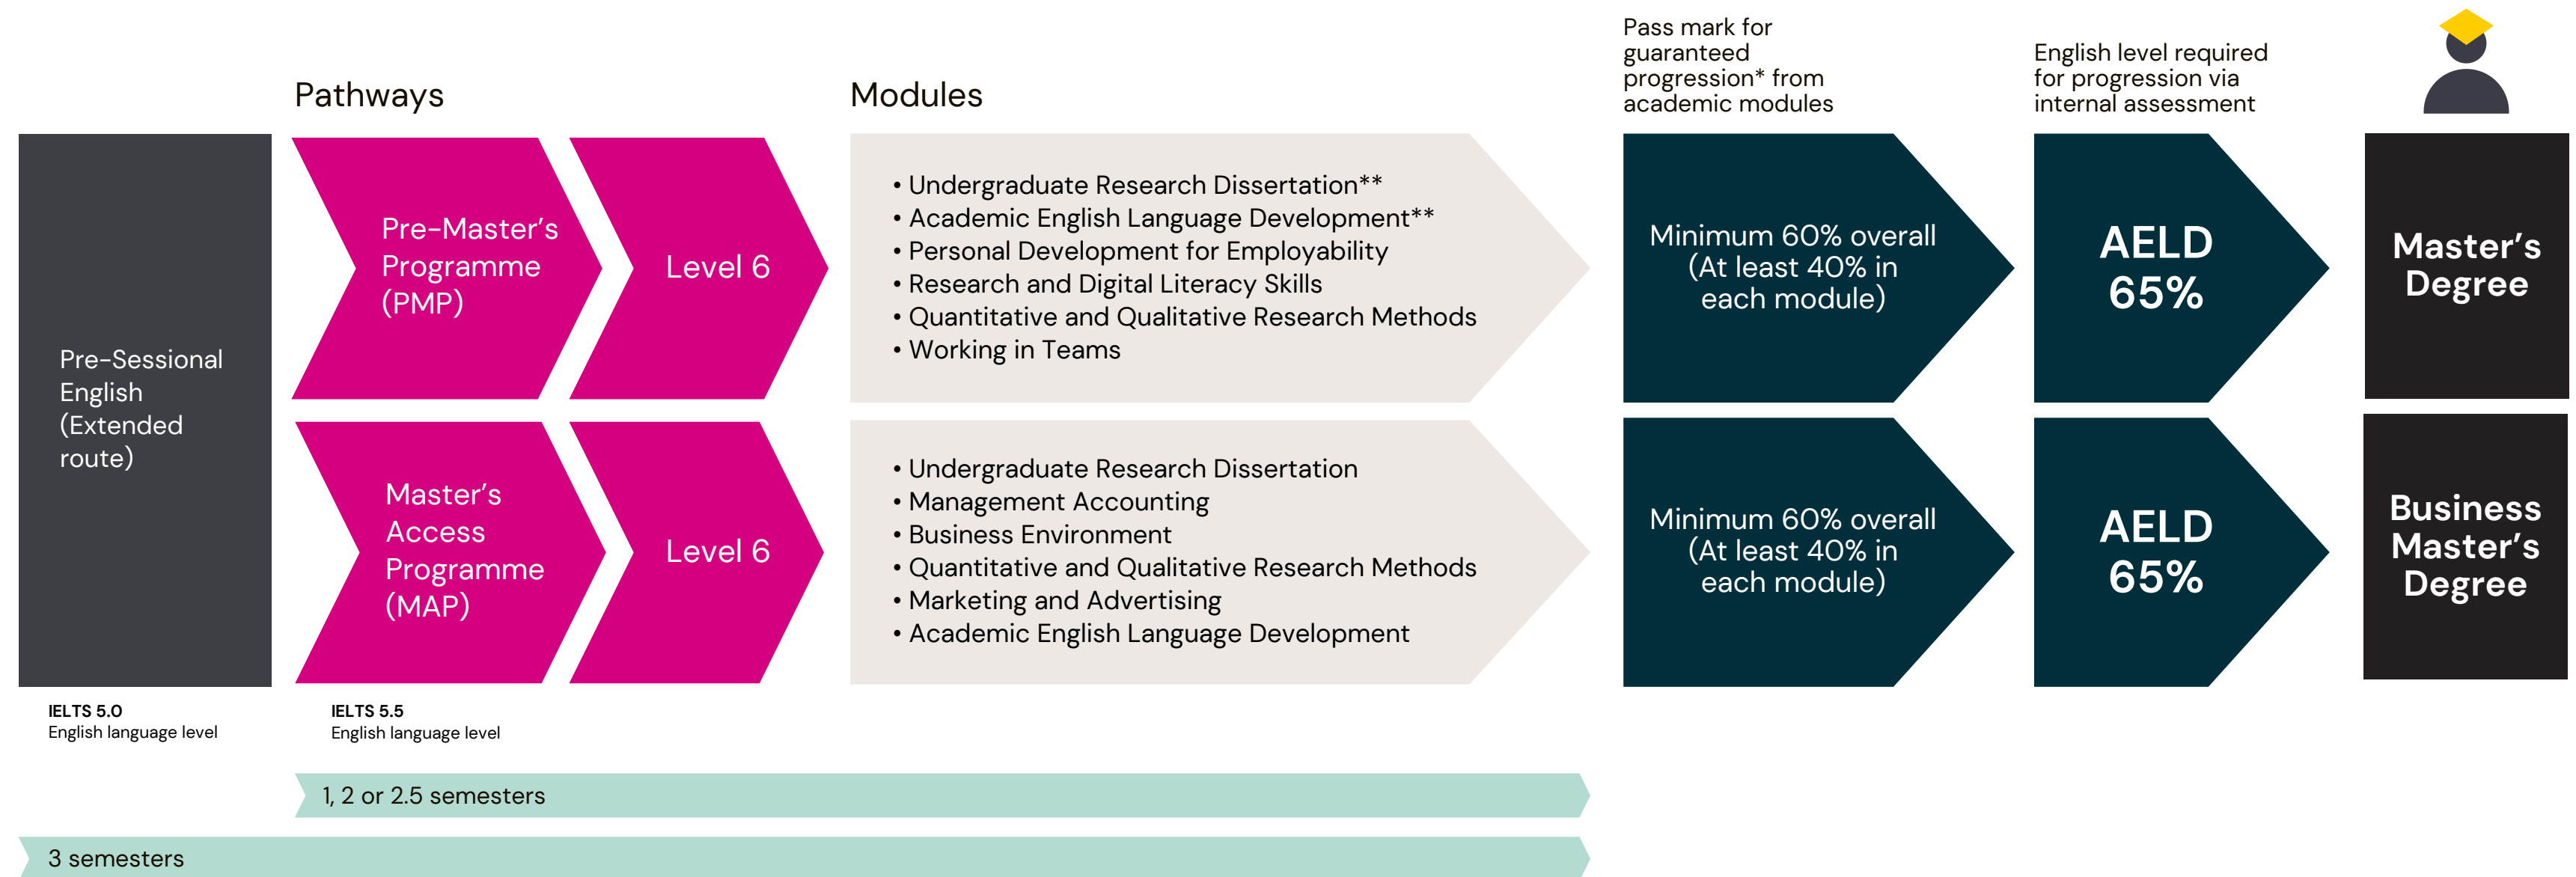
Pathways

Modules

Pass mark for guaranteed progression* from academic modules

English level required for progression via internal assessment

Pre-Sessional English (Extended route)

Pre-Master's Programme (PMP)

Level 6

• Undergraduate Research Dissertation**
• Academic English Language Development**
• Personal Development for Employability
• Research and Digital Literacy Skills
• Quantitative and Qualitative Research Methods
• Working in Teams

Minimum 60% overall (At least 40% in each module)

AELD 65%

Master's Degree

Master's Access Programme (MAP)

Level 6

• Undergraduate Research Dissertation
• Management Accounting
• Business Environment
• Quantitative and Qualitative Research Methods
• Marketing and Advertising
• Academic English Language Development

Minimum 60% overall (At least 40% in each module)

AELD 65%

Business Master's Degree

IELTS 5.0
English language level

IELTS 5.5
English language level

1, 2 or 2.5 semesters

3 semesters